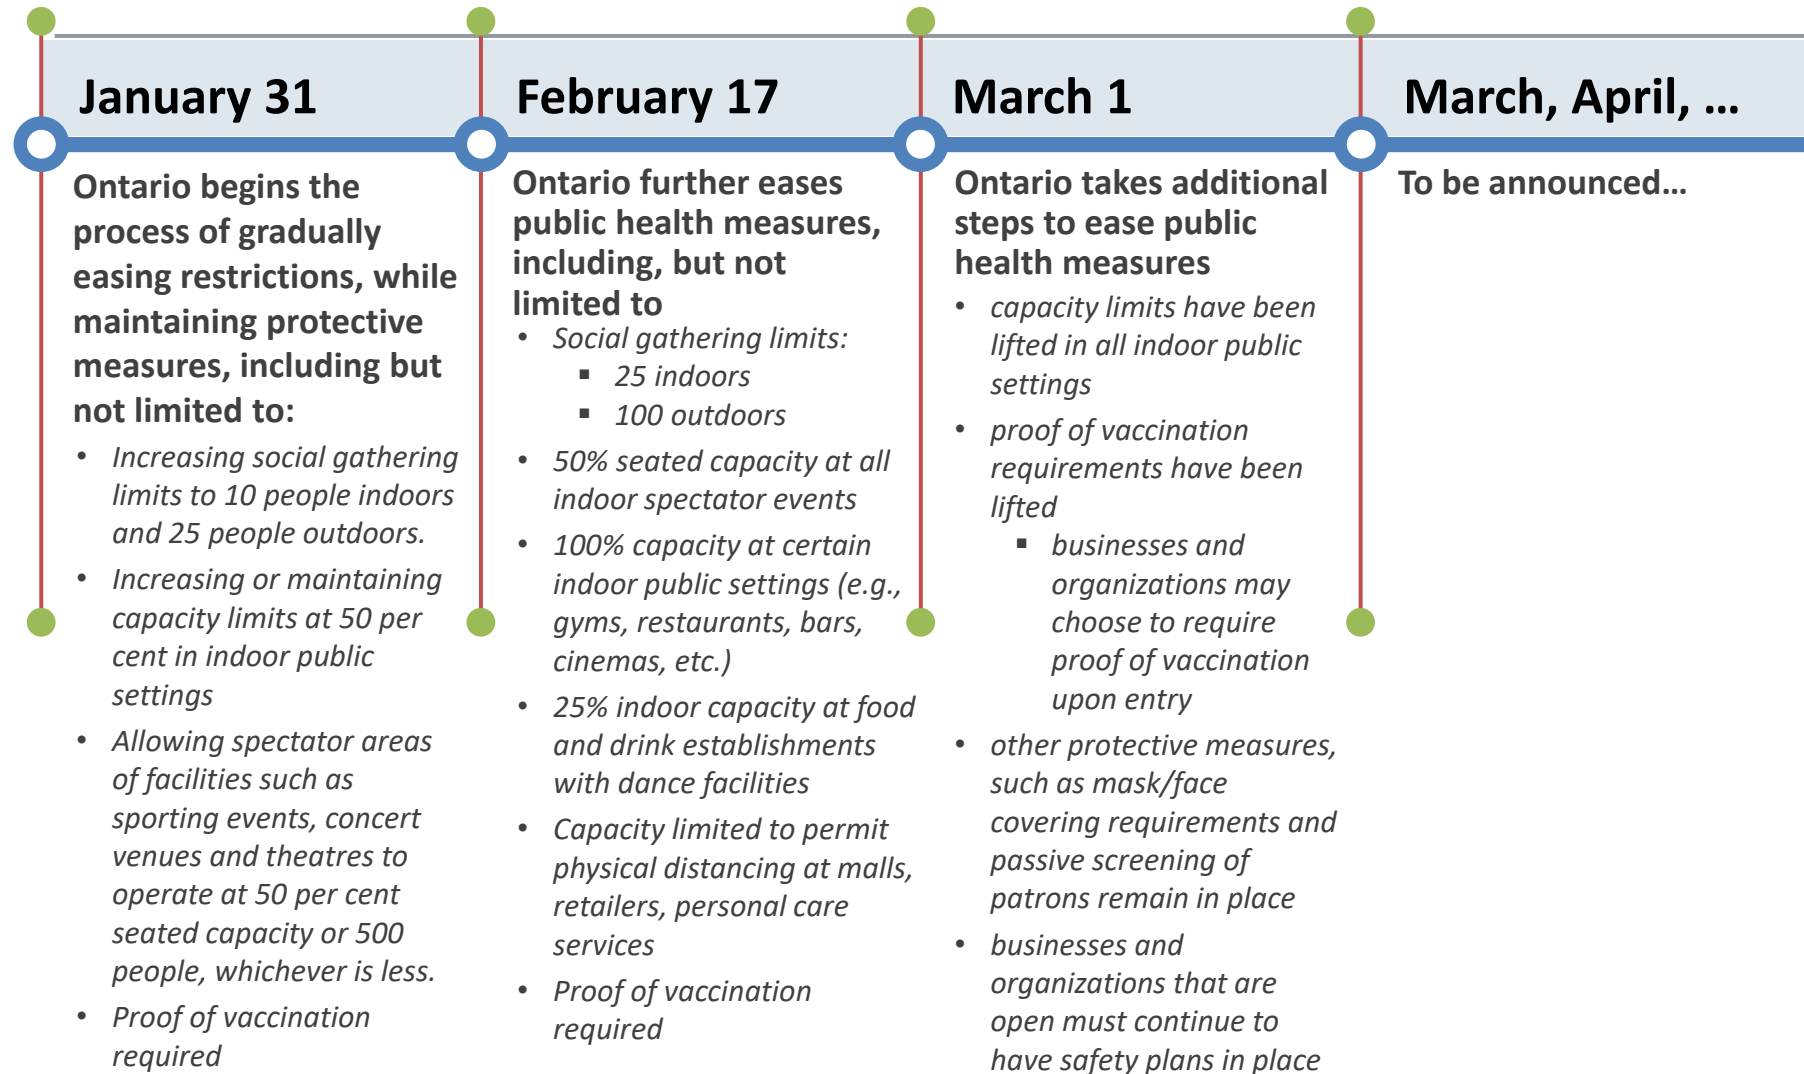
January 31

Ontario begins the process of gradually easing restrictions, while maintaining protective measures, including but not limited to:

- Increasing social gathering limits to 10 people indoors and 25 people outdoors.
- Increasing or maintaining capacity limits at 50 per cent in indoor public settings
- Allowing spectator areas of facilities such as sporting events, concert venues and theatres to operate at 50 per cent seated capacity or 500 people, whichever is less.
- Proof of vaccination required

February 17

Ontario further eases public health measures, including, but not limited to

- Social gathering limits:
  - 25 indoors
  - 100 outdoors
- 50% seated capacity at all indoor spectator events
- 100% capacity at certain indoor public settings (e.g., gyms, restaurants, bars, cinemas, etc.)
- 25% indoor capacity at food and drink establishments with dance facilities
- Capacity limited to permit physical distancing at malls, retailers, personal care services
- Proof of vaccination required

March 1

Ontario takes additional steps to ease public health measures

- capacity limits have been lifted in all indoor public settings
- proof of vaccination requirements have been lifted
  - businesses and organizations may choose to require proof of vaccination upon entry
- other protective measures, such as mask/face covering requirements and passive screening of patrons remain in place
- businesses and organizations that are open must continue to have safety plans in place

March, April, …

To be announced…